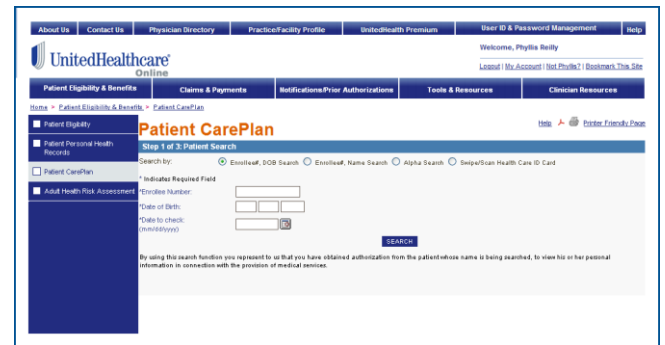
About Us | Contact Us | Physician Directory | Practice/Facility Profile | UnitedHealth Premium | User ID & Password Management | Help

UnitedHealthcare
Online

Welcome, Phyllis Reilly

Logout | My Account | Not Phyllis? | Bookmark This Site

Patient Eligibility & Benefits | Claims & Payments | Notifications/Prior Authorizations | Tools & Resources | Clinician Resources

Home > Patient Eligibility & Benefits > Patient CarePlan

Patient Eligibility

Patient Personal Health Records

Patient CarePlan

Adult Health Risk Assessment

Help | Printer Friendly Page

Patient CarePlan

Step 1 of 3: Patient Search

Search by: Enrollee#, DOB Search | Enrollee#, Name Search | Alpha Search | Swipe/Scan Health Care ID Card

* Indicates Required Field

*Enrollee Number:

*Date of Birth:

*Date to check:
(mm/dd/yyyy)

SEARCH

By using this search function you represent to us that you have obtained authorization from the patient whose name is being searched, to view his or her personal information in connection with the provision of medical services.